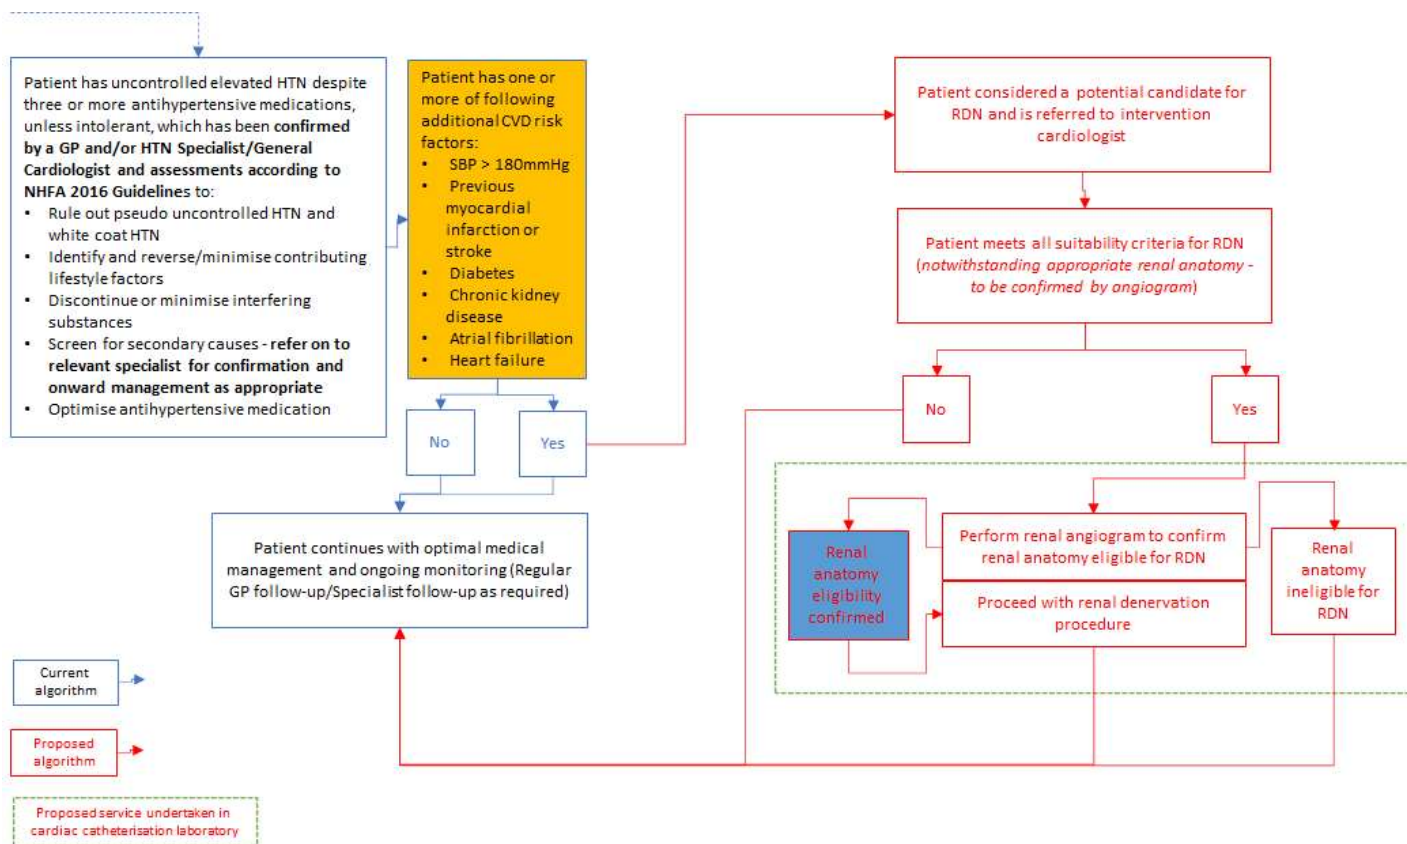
Patient has uncontrolled elevated HTN despite three or more antihypertensive medications, unless intolerant, which has been **confirmed by a GP and/or HTN Specialist/General Cardiologist and assessments according to NHFA 2016 Guidelines** to:
- Rule out pseudo uncontrolled HTN and white coat HTN
- Identify and reverse/minimise contributing lifestyle factors
- Discontinue or minimise interfering substances
- Screen for secondary causes - **refer on to relevant specialist for confirmation and onward management as appropriate**
- Optimise antihypertensive medication

Patient has one or more of following additional CVD risk factors:
- SBP > 180mmHg
- Previous myocardial infarction or stroke
- Diabetes
- Chronic kidney disease
- Atrial fibrillation
- Heart failure

No

Yes

Patient continues with optimal medical management and ongoing monitoring (Regular GP follow-up/Specialist follow-up as required)

Patient considered a potential candidate for RDN and is referred to intervention cardiologist

Patient meets all suitability criteria for RDN (*notwithstanding appropriate renal anatomy - to be confirmed by angiogram*)

No

Yes

Renal anatomy eligibility confirmed

Perform renal angiogram to confirm renal anatomy eligible for RDN

Proceed with renal denervation procedure

Renal anatomy ineligible for RDN

Current algorithm

Proposed algorithm

Proposed service undertaken in cardiac catheterisation laboratory